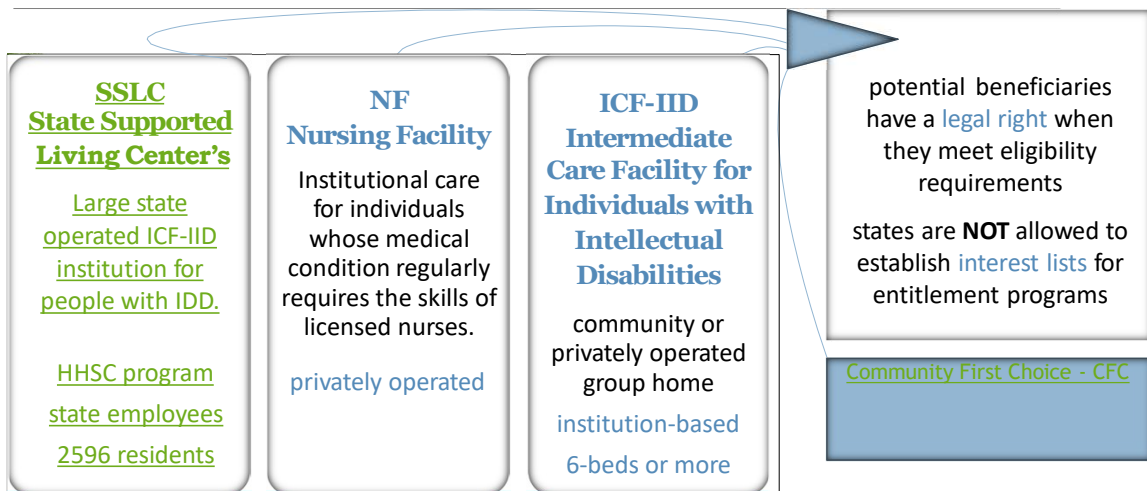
SSLC
State Supported Living Center's

Large state operated ICF-IID institution for people with IDD.

HHSC program

state employees

2596 residents

NF
Nursing Facility

Institutional care for individuals whose medical condition regularly requires the skills of licensed nurses.

privately operated

ICF-IID
Intermediate Care Facility for Individuals with Intellectual Disabilities

community or privately operated group home

institution-based

6-beds or more

potential beneficiaries have a legal right when they meet eligibility requirements

states are NOT allowed to establish interest lists for entitlement programs

Community First Choice - CFC